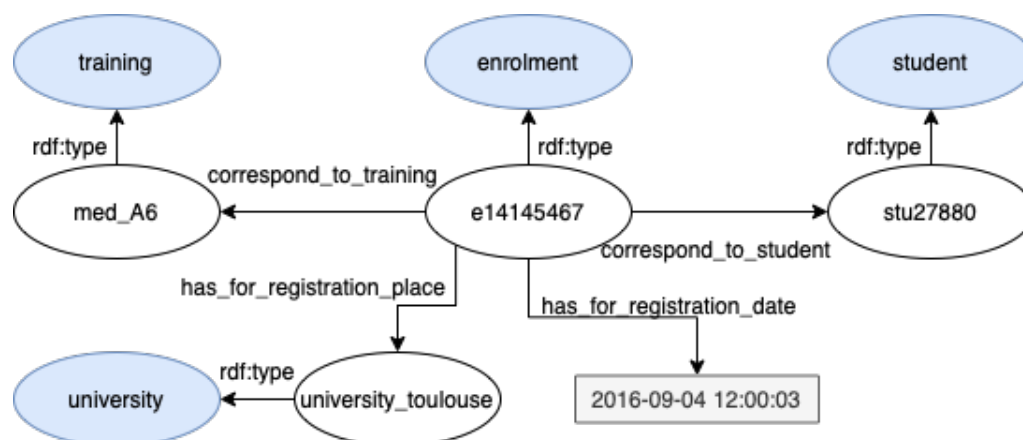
training

enrolment

student

rdf:type

rdf:type

rdf:type

correspond_to_training

med_A6

e14145467

stu27880

correspond_to_student

has_for_registration_place

has_for_registration_date

rdf:type

university

university_toulouse

2016-09-04 12:00:03